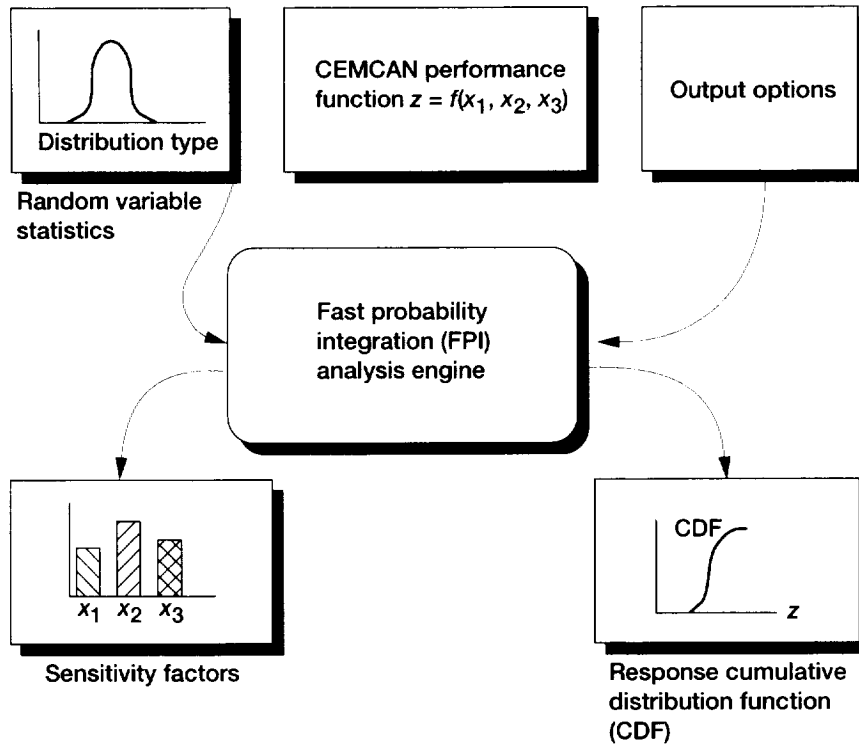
Distribution type

Random variable statistics

CEMCAN performance function $z = f(x_1, x_2, x_3)$

Output options

Fast probability integration (FPI) analysis engine

$x_1$ $x_2$ $x_3$

Sensitivity factors

CDF

$z$

Response cumulative distribution function (CDF)